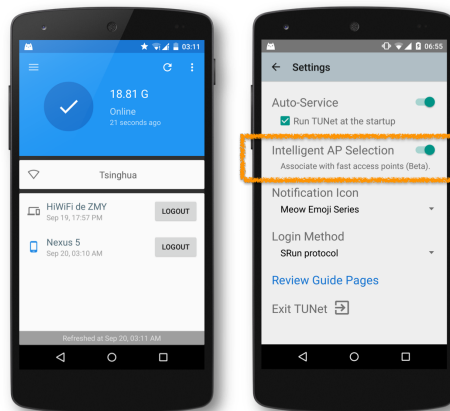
03:11

18.81 G

Online

21 seconds ago

Tsinghua

HiWiFi de ZMY

Sep 19, 17:57 PM

LOGOUT

Nexus 5

Sep 20, 03:10 AM

LOGOUT

Refreshed at Sep 20, 03:11 AM

06:55

Settings

Auto-Service

Run TUNet at the startup

Intelligent AP Selection

Associate with fast access points (Beta).

Notification Icon

Meow Emoji Series

Login Method

SRun protocol

Review Guide Pages

Exit TUNet